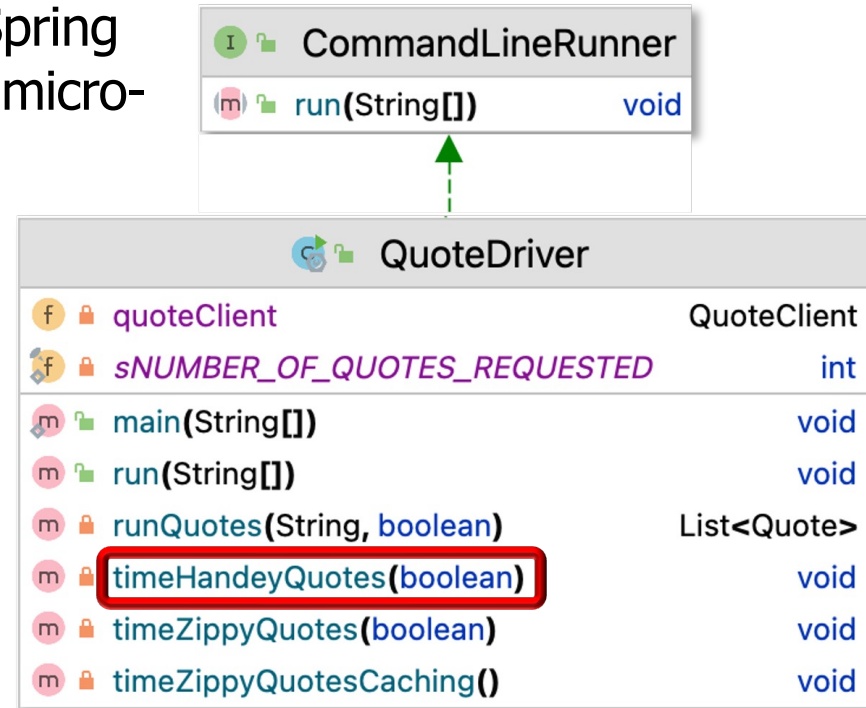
Spring
micro-

I CommandLineRunner
m run(String[]) void

QuoteDriver
| | |
|---|---|
| f quoteClient | QuoteClient |
| f sNUMBER_OF_QUOTES_REQUESTED | int |
| m main(String[]) | void |
| m run(String[]) | void |
| m runQuotes(String, boolean) | List<Quote> |
| m timeHandeyQuotes(boolean) | void |
| m timeZippyQuotes(boolean) | void |
| m timeZippyQuotesCaching() | void |